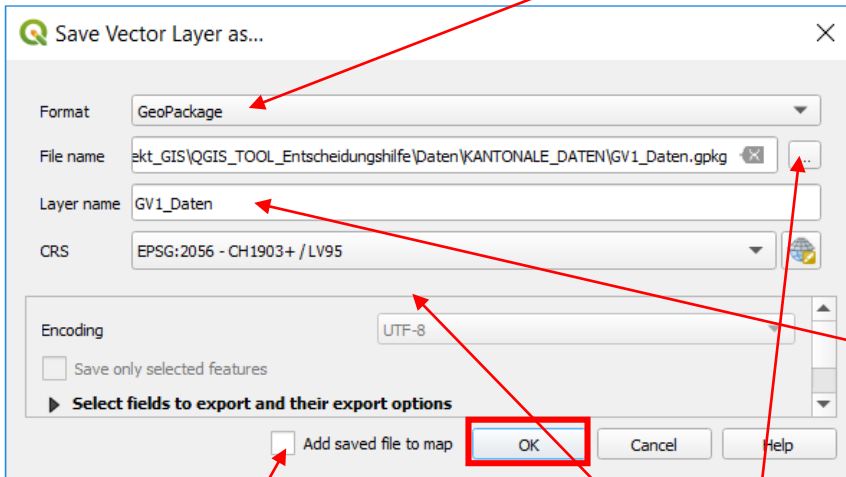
Save Vector Layer as...

Format GeoPackage

File name ekt_GIS\QGIS_TOOL_Entscheidungshilfe\Daten\KANTONALE_DATEN\GV1_Daten.gpkg ...

Layer name GV1_Daten

CRS EPSG:2056 - CH1903+ / LV95

Encoding UTF-8

Save only selected features

Select fields to export and their export options

Add saved file to map

OK

Cancel

Help